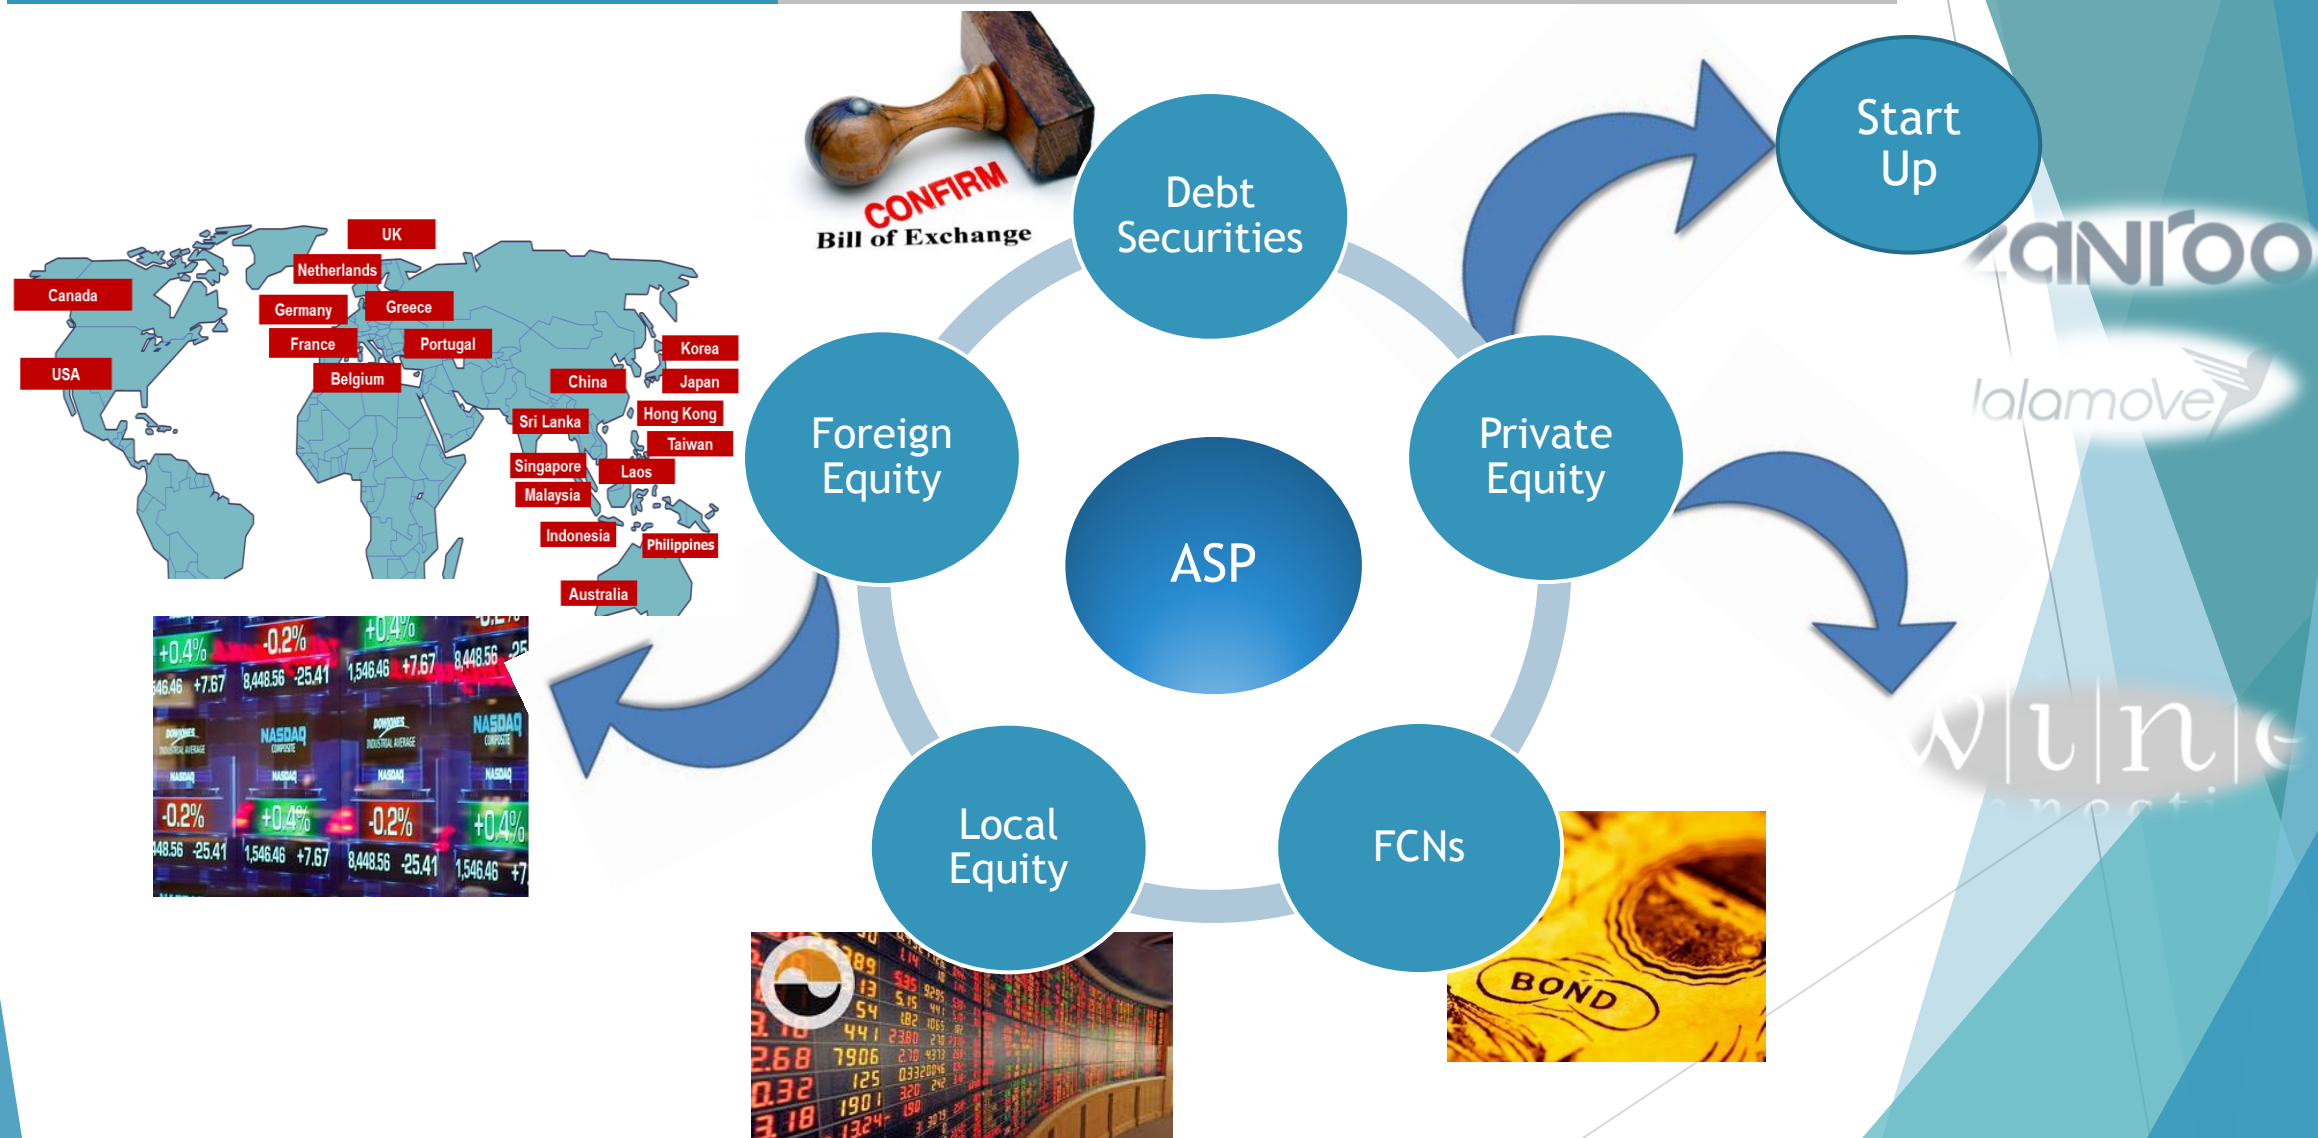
CONFIRM
Bill of Exchange

Debt Securities

Start Up

zanroo

lalamove

UK
Netherlands
Canada
Germany
Greece
France
Portugal
USA
Belgium
Korea
China
Japan
Hong Kong
Sri Lanka
Taiwan
Singapore
Laos
Malaysia
Indonesia
Philippines
Australia

Foreign Equity

ASP

Private Equity

+0.4% -0.2% +0.4%
8,448.56 -25.41 1,546.46 +7.67 8,448.56
NASDAQ COMPOSITE
NASDAQ
-0.2% +0.4% -0.2% +0.4%
1,546.46 +7.67 8,448.56 -25.41 1,546.46

wunc

Local Equity

FCNs

BOND